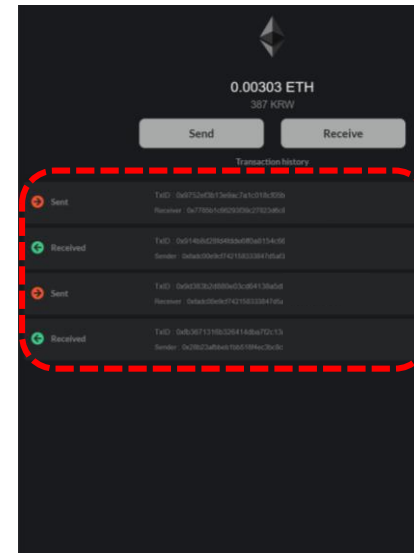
0.00303 ETH
387 KRW

Send

Receive

Transaction history

Sent
TxID : 0x9732d3b13e6ac7a1c018cf05b
Receiver : 0x778bb1c9829f35c27023dfb3

Received
TxID : 0x914b8d29848dde0f0a8154c58
Sender : 0xbdc00e9cf742158333847d6a0

Sent
TxID : 0x0d3836248880e63cd6413a6d8
Receiver : 0xbdc00e9cf742158333847d6a

Received
TxID : 0xfb3671316b32641 4dba7f2c13
Sender : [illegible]